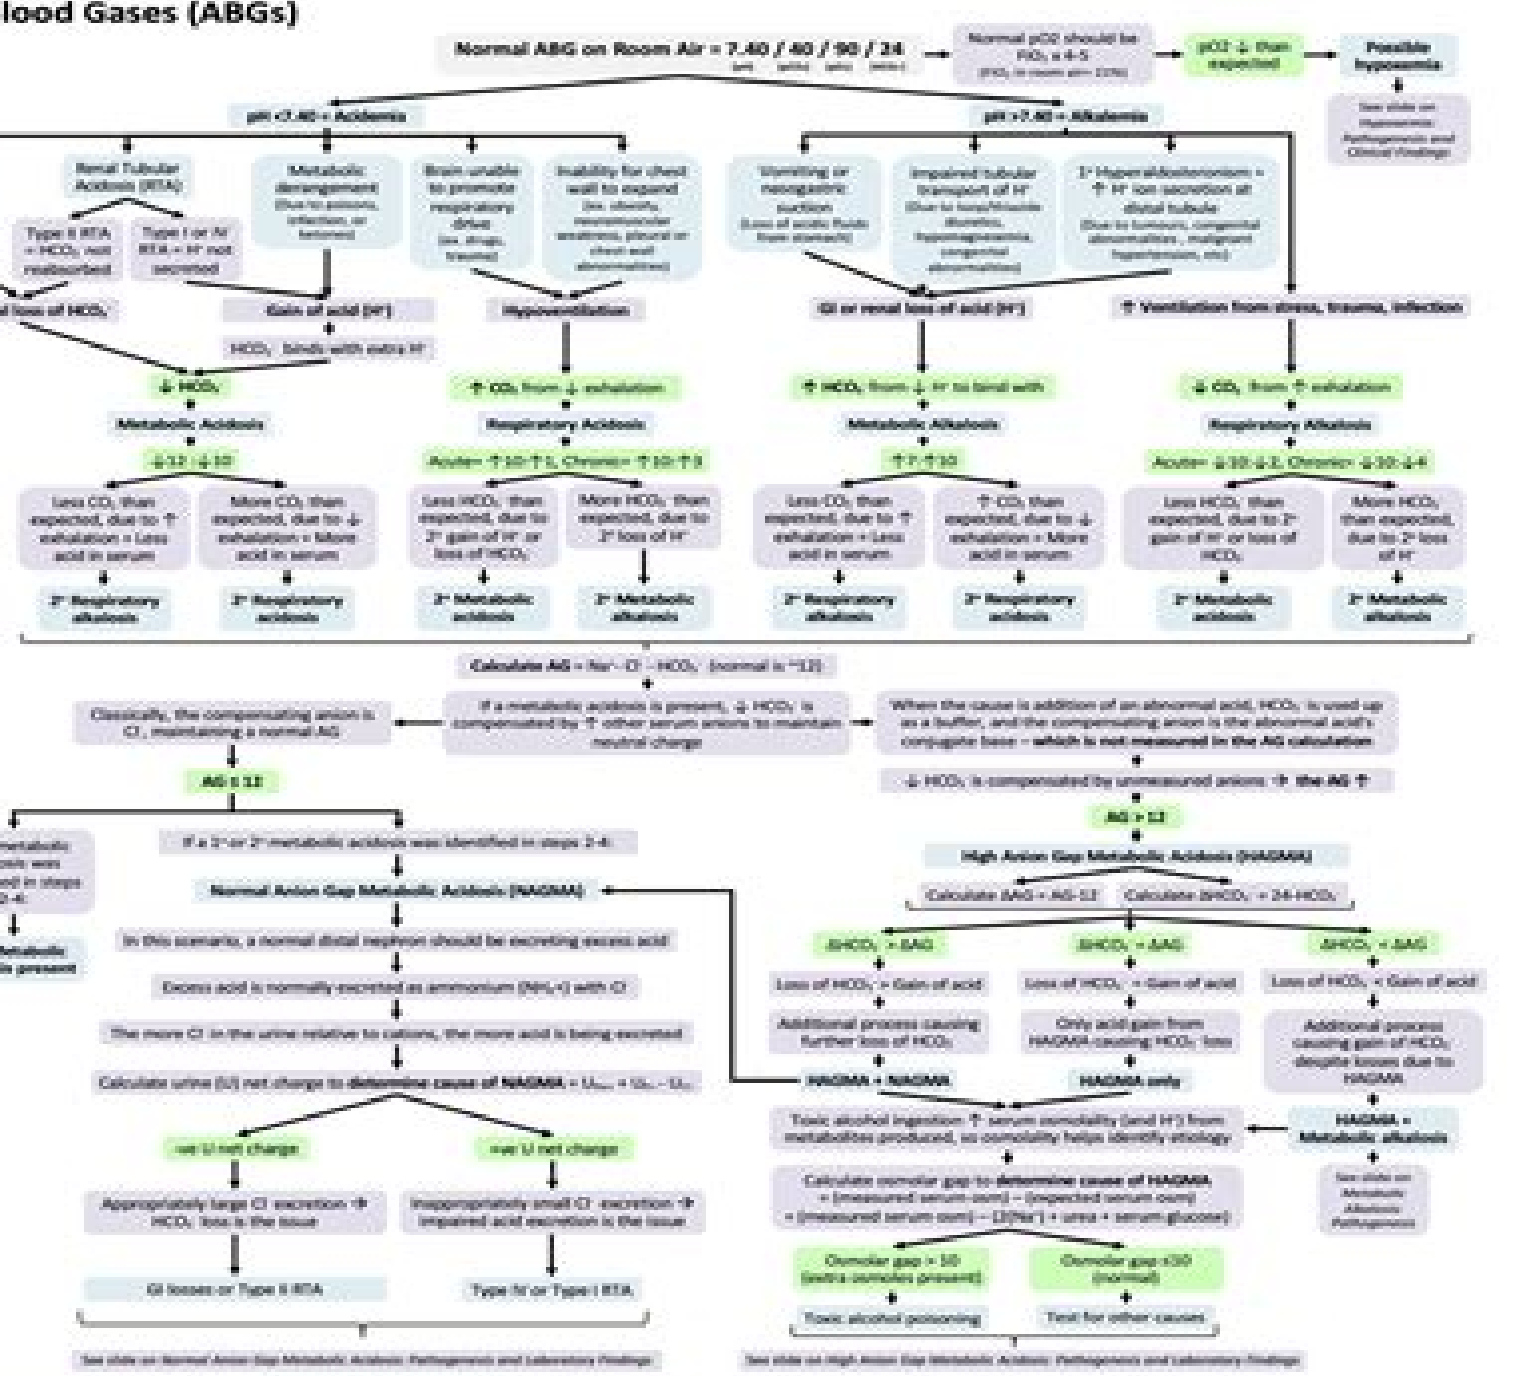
lood Gases (ABGs)

Normal ABG on Room Air = 7.40 / 40 / 90 / 24

Normal pO2 should be $FiO_2$ x 4-5
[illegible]

pO2 ↓ than expected

Possible hypoxemia

See slide on Hypoxemia: Pathogenesis and Clinical Findings

pH <7.40 = Acidemia

pH >7.40 = Alkalemia

Renal Tubular Acidosis (RTA)

Type II RTA = $HCO_3$ not reabsorbed

Type I or IV RTA = H⁺ not secreted

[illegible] loss of $HCO_3$

Metabolic derangement (Due to poisons, infection, or ketones)

Gain of acid (H⁺)

$HCO_3$ binds with extra H⁺

Brain unable to promote respiratory drive (ex. drugs, trauma)

Inability for chest wall to expand (ex. obesity, neuromuscular weakness, pleural or chest wall abnormalities)

Hypoventilation

Vomiting or nasogastric suction (Loss of acidic fluids from stomach)

Impaired tubular transport of H⁺ (Due to loop/thiazide diuretics, hypomagnesemia, congenital abnormalities)

1° Hyperaldosteronism = ↑ H⁺ ion secretion at distal tubule (Due to tumors, congenital abnormalities, malignant hypertension, etc)

GI or renal loss of acid (H⁺)

↑ Ventilation from stress, trauma, infection

↓ $HCO_3$

Metabolic Acidosis

↓12 : ↓10

↑ $CO_2$ from ↓ exhalation

Respiratory Acidosis

Acute= ↑10:↑1, Chronic= ↑10:↑3

↑ $HCO_3$ from ↓ H⁺ to bind with

Metabolic Alkalosis

↑7:↑10

↓ $CO_2$ from ↑ exhalation

Respiratory Alkalosis

Acute= ↓10:↓2, Chronic= ↓10:↓4

Less $CO_2$ than expected, due to ↑ exhalation = Less acid in serum

2° Respiratory alkalosis

More $CO_2$ than expected, due to ↓ exhalation = More acid in serum

2° Respiratory acidosis

Less $HCO_3$ than expected, due to 2° gain of H⁺ or loss of $HCO_3$

2° Metabolic acidosis

More $HCO_3$ than expected, due to 2° loss of H⁺

2° Metabolic alkalosis

Less $CO_2$ than expected, due to ↑ exhalation = Less acid in serum

2° Respiratory alkalosis

↑ $CO_2$ than expected, due to ↓ exhalation = More acid in serum

2° Respiratory acidosis

Less $HCO_3$ than expected, due to 2° gain of H⁺ or loss of $HCO_3$

2° Metabolic acidosis

More $HCO_3$ than expected, due to 2° loss of H⁺

2° Metabolic alkalosis

Calculate AG = Na⁺ - Cl⁻ - $HCO_3$ (normal is ~12)

If a metabolic acidosis is present, ↓ $HCO_3$ is compensated by ↑ other serum anions to maintain neutral charge

Classically, the compensating anion is Cl⁻, maintaining a normal AG

When the cause is addition of an abnormal acid, $HCO_3$ is used up as a buffer, and the compensating anion is the abnormal acid's conjugate base – which is not measured in the AG calculation

↓ $HCO_3$ is compensated by unmeasured anions → the AG ↑

AG ≤ 12

AG > 12

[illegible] metabolic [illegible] was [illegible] in steps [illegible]

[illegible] Metabolic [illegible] present

If a 1° or 2° metabolic acidosis was identified in steps 3-4:

Normal Anion Gap Metabolic Acidosis (NAGMA)

In this scenario, a normal distal nephron should be excreting excess acid

Excess acid is normally excreted as ammonium ($NH_4$+) with Cl⁻

The more Cl⁻ in the urine relative to cations, the more acid is being excreted

Calculate urine (U) net charge to determine cause of NAGMA = $U_{Na}$ + $U_K$ - $U_{Cl}$

-ve U net charge

Appropriately large Cl⁻ excretion → $HCO_3$ loss is the issue

GI losses or Type II RTA

+ve U net charge

Inappropriately small Cl⁻ excretion → impaired acid excretion is the issue

Type IV or Type I RTA

High Anion Gap Metabolic Acidosis (HAGMA)

Calculate ΔAG = AG-12

Calculate Δ$HCO_3$ = 24-$HCO_3$

Δ$HCO_3$ > ΔAG

Loss of $HCO_3$ > Gain of acid

Additional process causing further loss of $HCO_3$

HAGMA + NAGMA

Δ$HCO_3$ = ΔAG

Loss of $HCO_3$ = Gain of acid

Only acid gain from HAGMA causing $HCO_3$ loss

HAGMA only

Δ$HCO_3$ < ΔAG

Loss of $HCO_3$ < Gain of acid

Additional process causing gain of $HCO_3$ despite losses due to HAGMA

HAGMA + Metabolic alkalosis

See slide on Metabolic Alkalosis Pathogenesis

Toxic alcohol ingestion ↑ serum osmolality (and H⁺) from metabolites produced, so osmolality helps identify etiology

Calculate osmolar gap to determine cause of HAGMA = (measured serum osm) – (expected serum osm) = (measured serum osm) – (2[Na⁺] + urea + serum glucose)

Osmolar gap > 10 (extra osmoles present)

Toxic alcohol poisoning

Osmolar gap ≤10 (normal)

Test for other causes

See slide on Normal Anion Gap Metabolic Acidosis: Pathogenesis and Laboratory Findings

See slide on High Anion Gap Metabolic Acidosis: Pathogenesis and Laboratory Findings